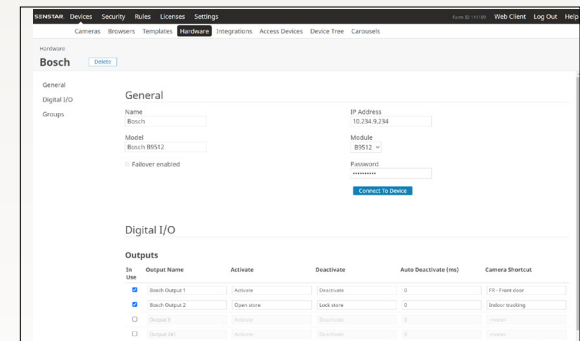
SENSTAR Devices Security Rules Licenses Settings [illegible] Web Client Log Out Help

Cameras Browsers Templates Hardware Integrations Access Devices Device Tree Carousels

Hardware

Bosch Delete

General

Digital I/O

Groups

General

Name

Bosch

Model

Bosch B9512

Failover enabled

IP Address

10.234.9.234

Module

B9512

Password

••••••••••

Connect To Device

Digital I/O

Outputs

| In Use | Output Name | Activate | Deactivate | Auto Deactivate (ms) | Camera Shortcut |
|---|---|---|---|---|---|
| ☑ | Bosch Output 1 | Activate | Deactivate | 0 | F8 - Front door |
| ☑ | Bosch Output 2 | Open stone | Lock stone | 0 | Indoor tracking |
| ☐ | Output 3 | Activate | Deactivate | 0 | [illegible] |
| ☐ | Output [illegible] | Activate | Deactivate | 0 | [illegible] |